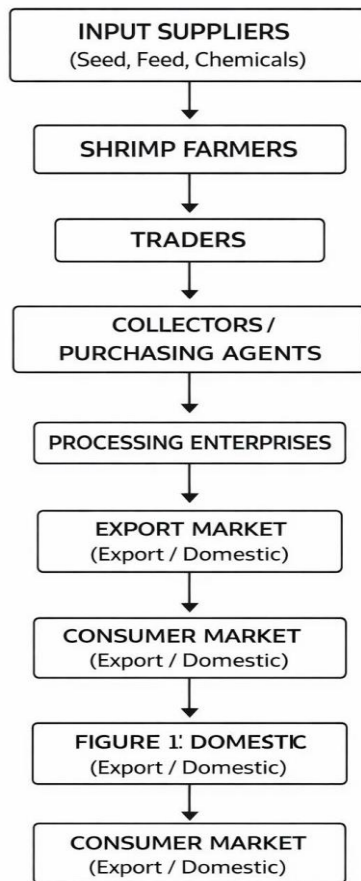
INPUT SUPPLIERS
(Seed, Feed, Chemicals)

SHRIMP FARMERS

TRADERS

COLLECTORS / PURCHASING AGENTS

PROCESSING ENTERPRISES

EXPORT MARKET
(Export / Domestic)

CONSUMER MARKET
(Export / Domestic)

FIGURE 1: DOMESTIC
(Export / Domestic)

CONSUMER MARKET
(Export / Domestic)